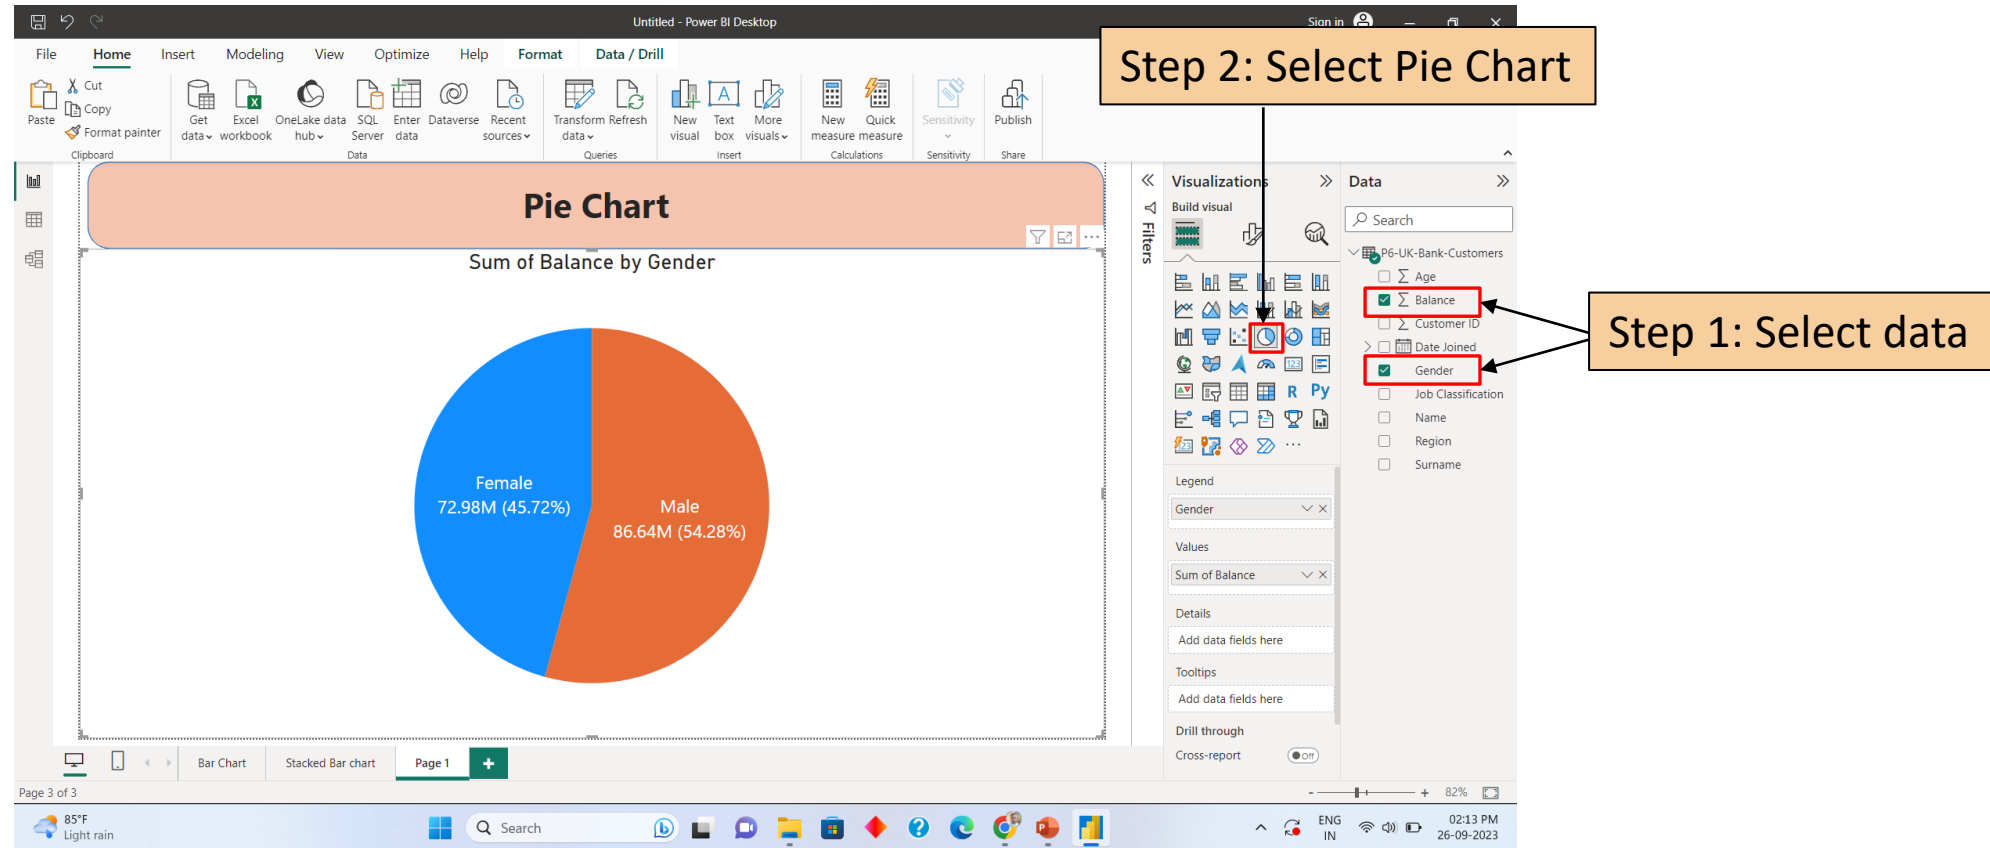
Untitled - Power BI Desktop

Sign in

File Home Insert Modeling View Optimize Help Format Data / Drill

Paste
Cut
Copy
Format painter
Clipboard

Get data
Excel workbook
OneLake data hub
SQL Server
Enter data
Dataverse
Recent sources
Data

Transform data
Refresh
Queries

New visual
Text box
More visuals
Insert

New measure
Quick measure
Calculations

Sensitivity
Sensitivity

Publish
Share

Step 2: Select Pie Chart

Pie Chart

Sum of Balance by Gender

Female
72.98M (45.72%)

Male
86.64M (54.28%)

Filters

Visualizations
Build visual

R Py

Legend
Gender
Values
Sum of Balance
Details
Add data fields here
Tooltips
Add data fields here
Drill through
Cross-report
Off

Data
Search
P6-UK-Bank-Customers
Age
Balance
Customer ID
Date Joined
Gender
Job Classification
Name
Region
Surname

Step 1: Select data

Bar Chart Stacked Bar chart Page 1 +

Page 3 of 3

82%

85°F
Light rain

Search

ENG
IN

02:13 PM
26-09-2023